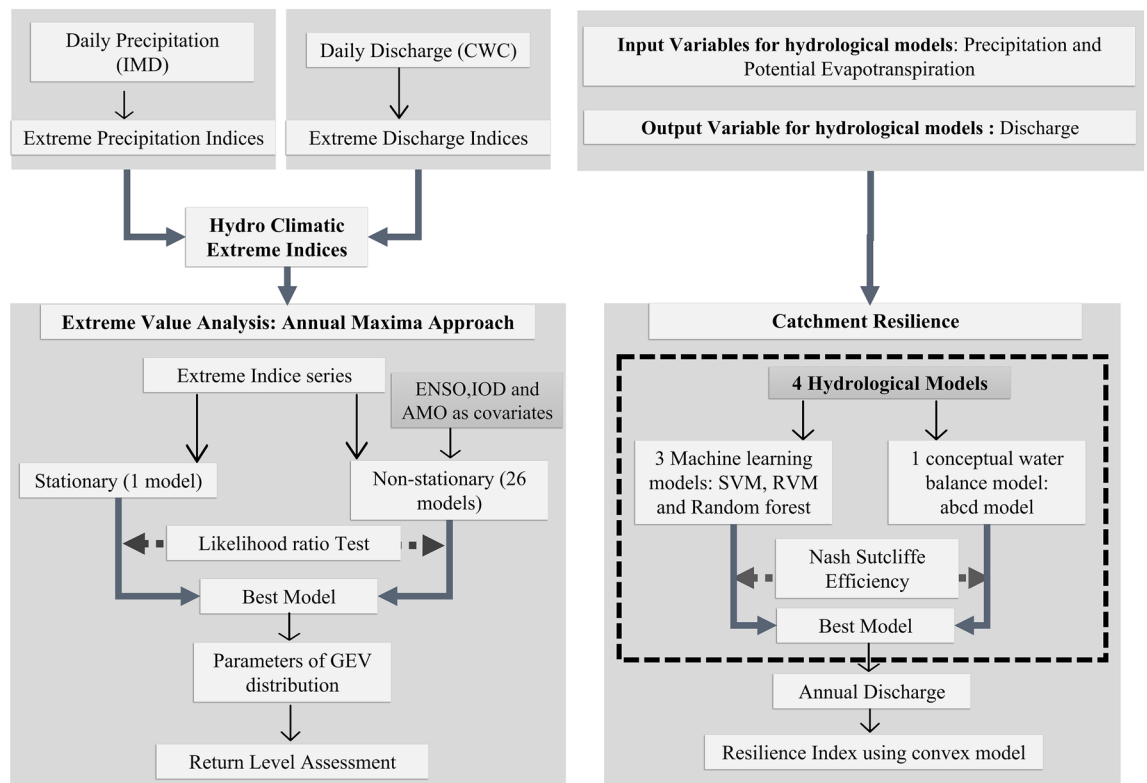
Daily Precipitation (IMD)

Extreme Precipitation Indices

Daily Discharge (CWC)

Extreme Discharge Indices

Hydro Climatic Extreme Indices

Extreme Value Analysis: Annual Maxima Approach

Extreme Indice series

ENSO,IOD and AMO as covariates

Stationary (1 model)

Non-stationary (26 models)

Likelihood ratio Test

Best Model

Parameters of GEV distribution

Return Level Assessment

Input Variables for hydrological models: Precipitation and Potential Evapotranspiration

Output Variable for hydrological models : Discharge

Catchment Resilience

4 Hydrological Models

3 Machine learning models: SVM, RVM and Random forest

1 conceptual water balance model: abcd model

Nash Sutcliffe Efficiency

Best Model

Annual Discharge

Resilience Index using convex model